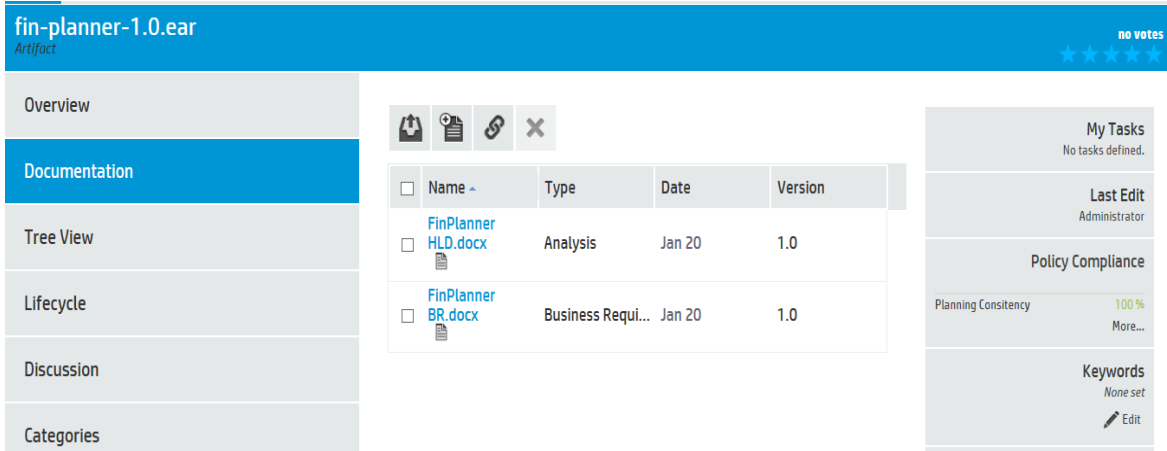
fin-planner-1.0.ear
Artifact

no votes

Overview

Documentation

Tree View

Lifecycle

Discussion

Categories

| | Name | Type | Date | Version |
|---|---|---|---|---|
| ☐ | FinPlanner HLD.docx | Analysis | Jan 20 | 1.0 |
| ☐ | FinPlanner BR.docx | Business Requi... | Jan 20 | 1.0 |

My Tasks
No tasks defined.

Last Edit
Administrator

Policy Compliance
Planning Consitency 100 %
More...

Keywords
None set
Edit